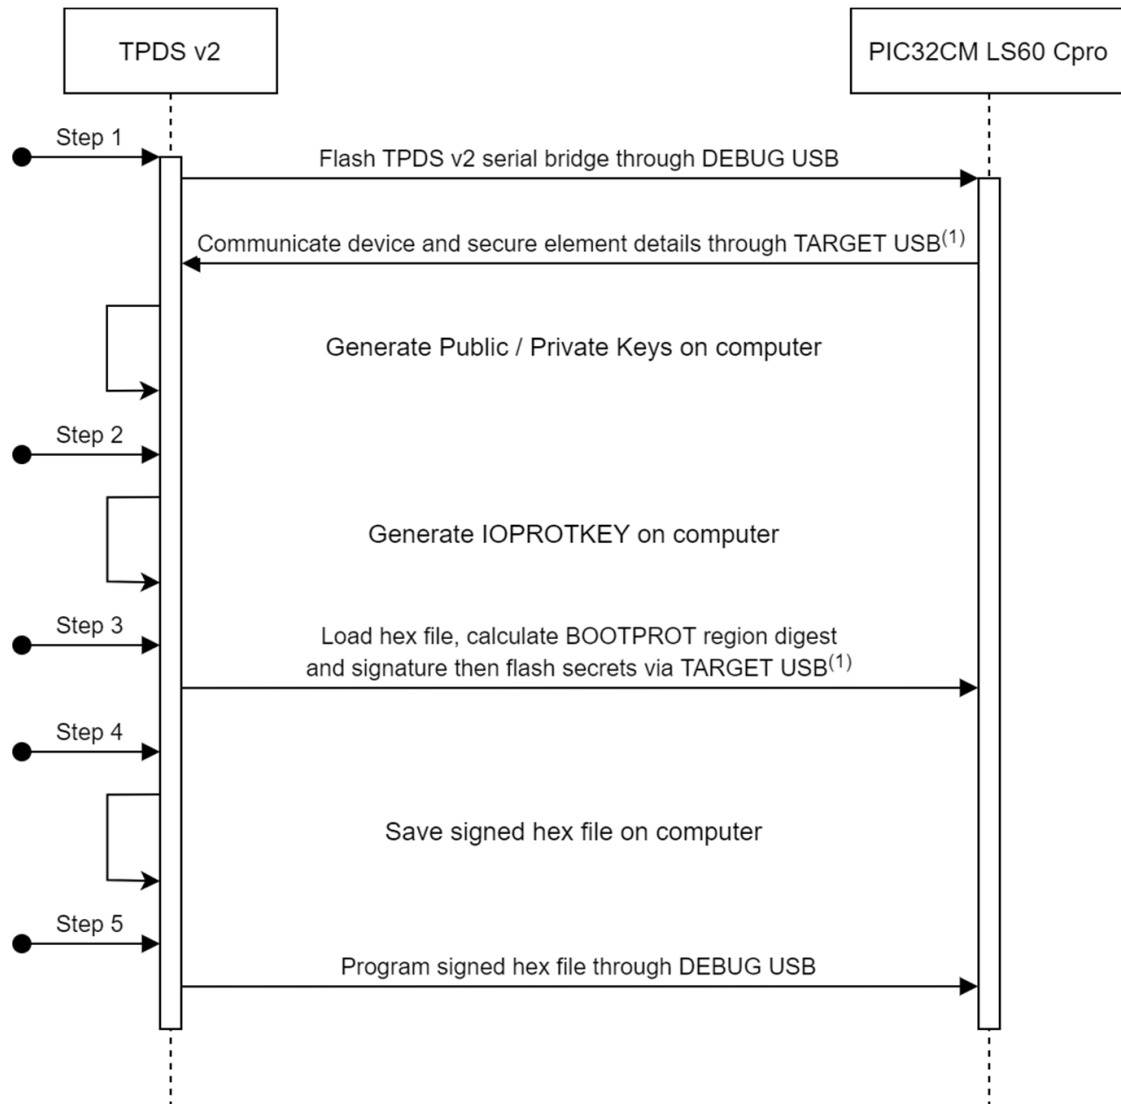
TPDS v2

PIC32CM LS60 Cpro

Step 1

Flash TPDS v2 serial bridge through DEBUG USB

Communicate device and secure element details through TARGET USB$^{(1)}$

Generate Public / Private Keys on computer

Step 2

Generate IOPROTKEY on computer

Step 3

Load hex file, calculate BOOTPROT region digest and signature then flash secrets via TARGET USB$^{(1)}$

Step 4

Save signed hex file on computer

Step 5

Program signed hex file through DEBUG USB